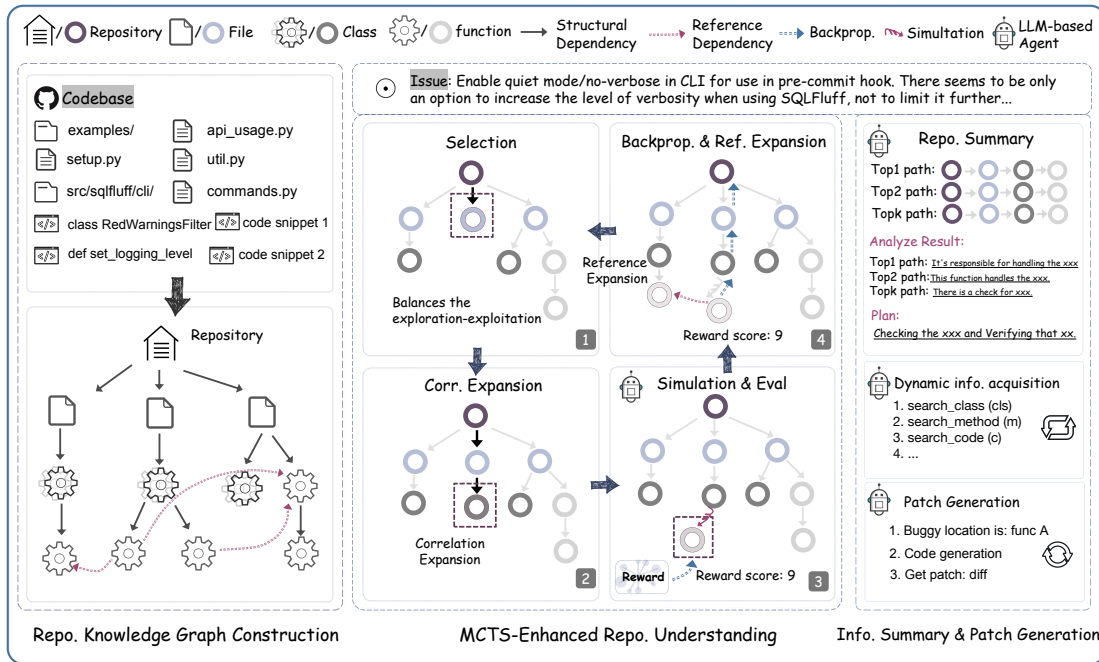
/ Repository / File / Class / function Structural Dependency Reference Dependency Backprop. Simultation LLM-based Agent

Codebase

examples/
api_usage.py
setup.py
util.py
src/sqlfluff/cli/
commands.py
class RedWarningsFilter
code snippet 1
def set_logging_level
code snippet 2

Repository

Issue: Enable quiet mode/no-verbose in CLI for use in pre-commit hook. There seems to be only an option to increase the level of verbosity when using SQLFluff, not to limit it further...

Selection

Balances the exploration-exploitation

1

Backprop. & Ref. Expansion

Reference Expansion

Reward score: 9

4

Corr. Expansion

Correlation Expansion

2

Simulation & Eval

Reward

Reward score: 9

3

Repo. Summary

Top1 path:
Top2 path:
Topk path:

Analyze Result:

Top1 path: It's responsible for handling the xxx
Top2 path: This function handles the xxx.
Topk path: There is a check for xxx.

Plan:

Checking the xxx and Verifying that xx.

Dynamic info. acquisition

1. search_class (cls)
2. search_method (m)
3. search_code (c)
4. ...

Patch Generation

1. Buggy location is: func A
2. Code generation
3. Get patch: diff

Repo. Knowledge Graph Construction

MCTS-Enhanced Repo. Understanding

Info. Summary & Patch Generation